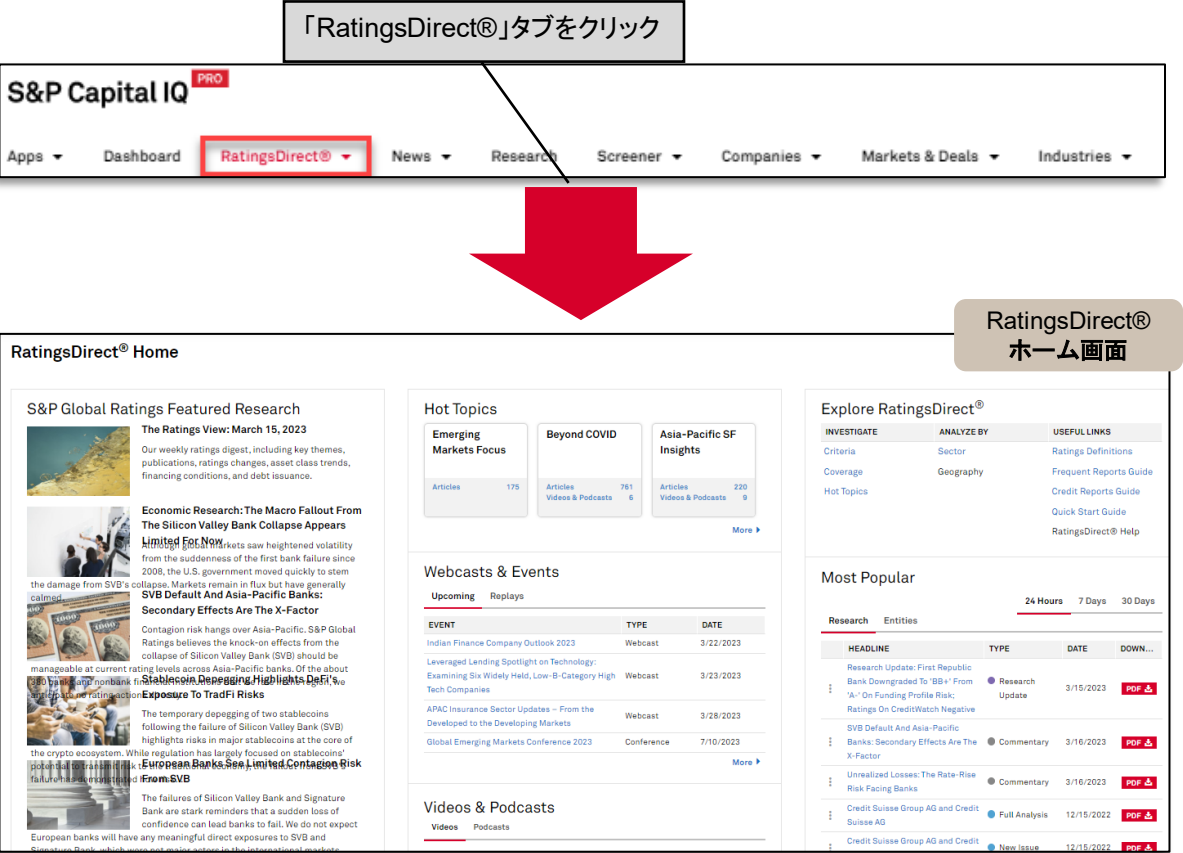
「RatingsDirect®」タブをクリック

S&P Capital IQ PRO

Apps Dashboard RatingsDirect® News Research Screener Companies Markets & Deals Industries

RatingsDirect®
ホーム画面

RatingsDirect® Home

S&P Global Ratings Featured Research

The Ratings View: March 15, 2023

Our weekly ratings digest, including key themes, publications, ratings changes, asset class trends, financing conditions, and debt issuance.

Economic Research: The Macro Fallout From The Silicon Valley Bank Collapse Appears Limited For Now

Although global markets saw heightened volatility from the suddenness of the first bank failure since 2008, the U.S. government moved quickly to stem the damage from SVB's collapse. Markets remain in flux but have generally calmed.

SVB Default And Asia-Pacific Banks: Secondary Effects Are The X-Factor

Contagion risk hangs over Asia-Pacific. S&P Global Ratings believes the knock-on effects from the collapse of Silicon Valley Bank (SVB) should be manageable at current rating levels across Asia-Pacific banks. Of the about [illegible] banks and nonbank financial institutions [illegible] we anticipate no rating action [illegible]

Stablecoin Depegging Highlights DeFi's Exposure To TradFi Risks

The temporary depegging of two stablecoins following the failure of Silicon Valley Bank (SVB) highlights risks in major stablecoins at the core of the crypto ecosystem. While regulation has largely focused on stablecoins' potential to transmit risk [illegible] failure has demonstrated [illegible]

European Banks See Limited Contagion Risk From SVB

The failures of Silicon Valley Bank and Signature Bank are stark reminders that a sudden loss of confidence can lead banks to fail. We do not expect European banks will have any meaningful direct exposures to SVB and Signature Bank, which were not major actors in the international markets

Hot Topics

| Emerging Markets Focus | Beyond COVID | Asia-Pacific SF Insights |
|---|---|---|
| Articles 175 | Articles 761<br>Videos & Podcasts 6 | Articles 220<br>Videos & Podcasts 9 |

More

Webcasts & Events

Upcoming Replays

| EVENT | TYPE | DATE |
|---|---|---|
| Indian Finance Company Outlook 2023 | Webcast | 3/22/2023 |
| Leveraged Lending Spotlight on Technology: Examining Six Widely Held, Low-B-Category High Tech Companies | Webcast | 3/23/2023 |
| APAC Insurance Sector Updates – From the Developed to the Developing Markets | Webcast | 3/28/2023 |
| Global Emerging Markets Conference 2023 | Conference | 7/10/2023 |

More

Videos & Podcasts

Videos Podcasts

Explore RatingsDirect®

| INVESTIGATE | ANALYZE BY | USEFUL LINKS |
|---|---|---|
| Criteria | Sector | Ratings Definitions |
| Coverage | Geography | Frequent Reports Guide |
| Hot Topics | | Credit Reports Guide |
| | | Quick Start Guide |
| | | RatingsDirect® Help |

Most Popular

24 Hours 7 Days 30 Days

Research Entities

| HEADLINE | TYPE | DATE | DOWN... |
|---|---|---|---|
| Research Update: First Republic Bank Downgraded To 'BB+' From 'A-' On Funding Profile Risk; Ratings On CreditWatch Negative | Research Update | 3/15/2023 | PDF |
| SVB Default And Asia-Pacific Banks: Secondary Effects Are The X-Factor | Commentary | 3/16/2023 | PDF |
| Unrealized Losses: The Rate-Rise Risk Facing Banks | Commentary | 3/16/2023 | PDF |
| Credit Suisse Group AG and Credit Suisse AG | Full Analysis | 12/15/2022 | PDF |
| Credit Suisse Group AG and Credit | New Issue | 12/15/2022 | PDF |